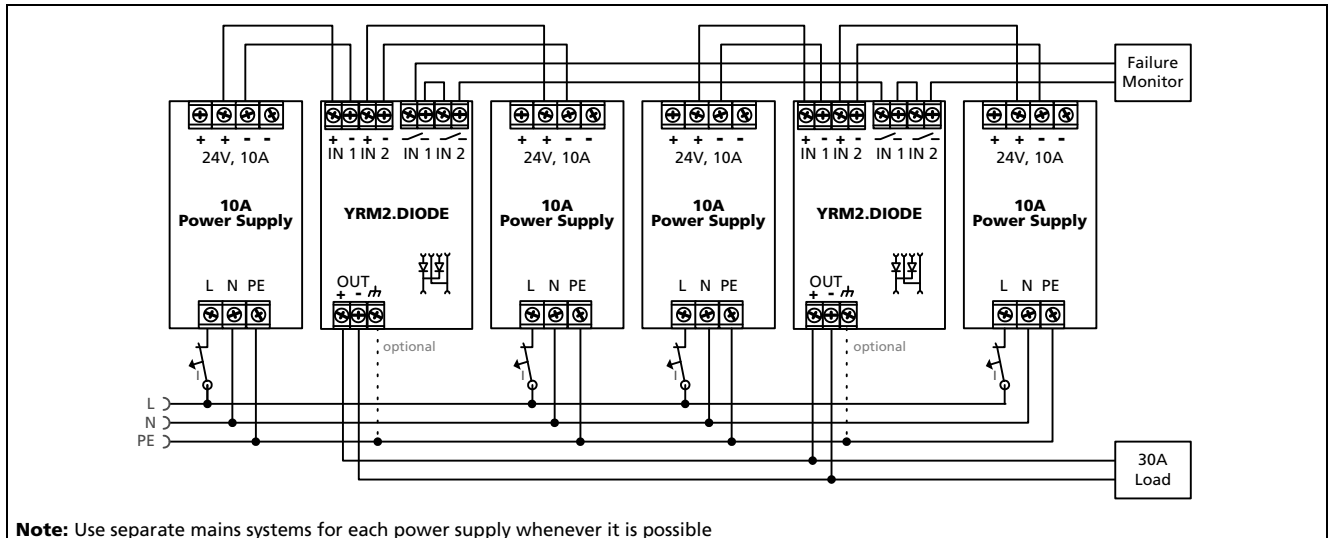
Failure Monitor

+ + - -
24V, 10A

10A
Power Supply

L N PE

+ - + -
IN 1 IN 2 IN 1 IN 2

YRM2.DIODE

OUT
+ -

optional

+ + - -
24V, 10A

10A
Power Supply

L N PE

+ + - -
24V, 10A

10A
Power Supply

L N PE

+ - + -
IN 1 IN 2 IN 1 IN 2

YRM2.DIODE

OUT
+ -

optional

+ + - -
24V, 10A

10A
Power Supply

L N PE

I
I
I
I

L
N
PE

30A
Load

**Note:** Use separate mains systems for each power supply whenever it is possible